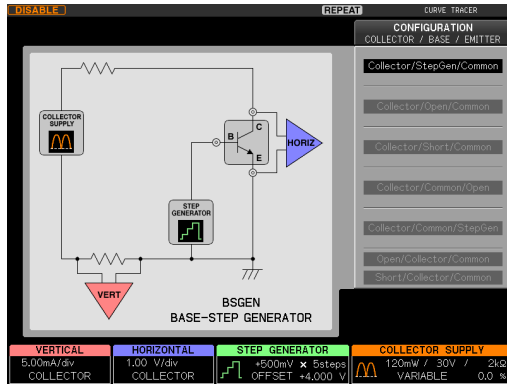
DISABLE
REPEAT
CURVE TRACER

CONFIGURATION
COLLECTOR / BASE / EMITTER

Collector/StepGen/Common
Collector/Open/Common
Collector/Short/Common
Collector/Common/Open
Collector/Common/StepGen
Open/Collector/Common
Short/Collector/Common

COLLECTOR SUPPLY
B
C
E
HORIZ
STEP GENERATOR
VERT

BSGEN
BASE-STEP GENERATOR

| VERTICAL | HORIZONTAL | STEP GENERATOR | COLLECTOR SUPPLY |
|---|---|---|---|
| 5.00mA/div COLLECTOR | 1.00 V/div COLLECTOR | +500mV × 5steps OFFSET +4.000 V | 120mW / 30V / 2kΩ VARIABLE 0.0 % |